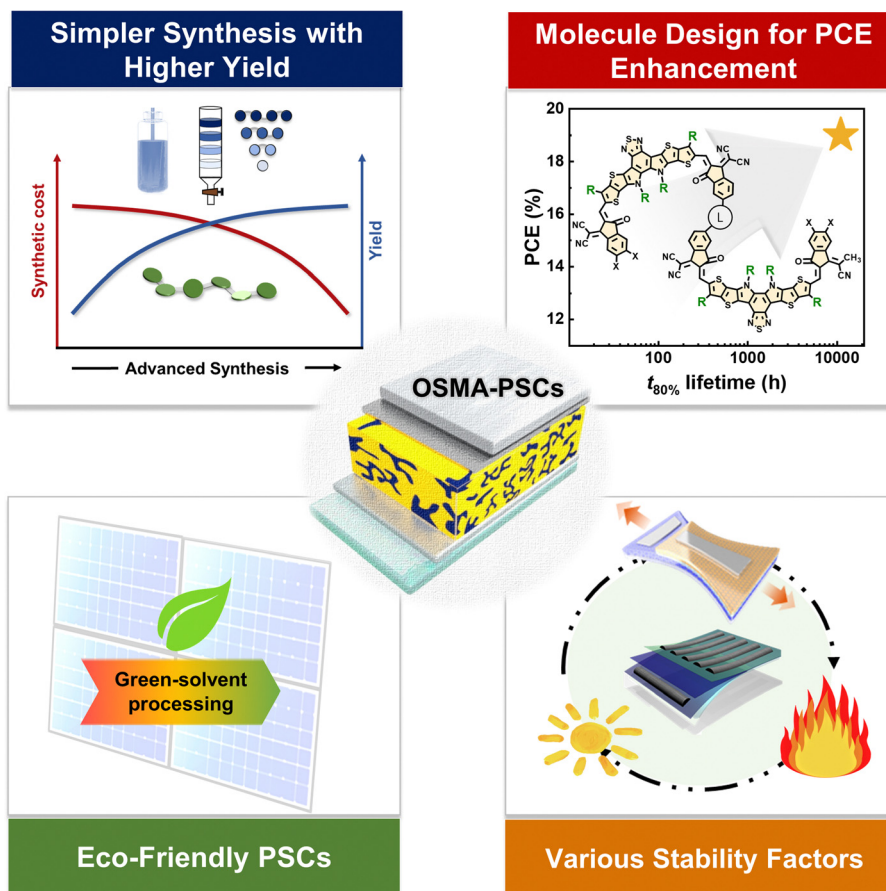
Simpler Synthesis with Higher Yield

Synthetic cost

Yield

Advanced Synthesis

Molecule Design for PCE Enhancement

PCE (%)

20

18

16

14

12

100

1000

10000

$t_{80\%}$ lifetime (h)

S N N S R R N N R R S S S S NC CN O O NC CN X X L O NC CN O X X CN CH$_3$ N N R R S S S S N N S R R

OSMA-PSCs

Green-solvent processing

Eco-Friendly PSCs

Various Stability Factors